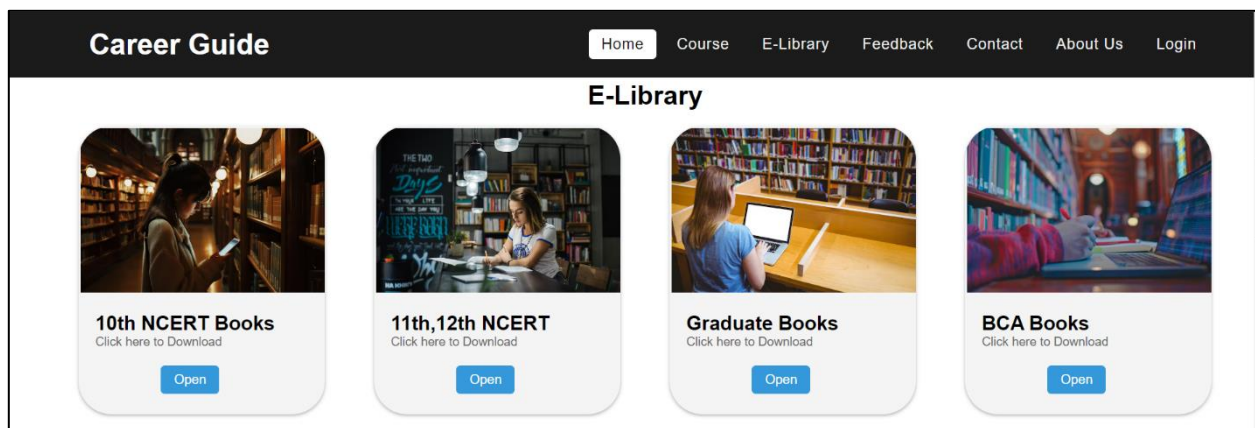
Career Guide

Home Course E-Library Feedback Contact About Us Login

E-Library

THE TWO
Days
HA

10th NCERT Books
Click here to Download
Open

11th,12th NCERT
Click here to Download
Open

Graduate Books
Click here to Download
Open

BCA Books
Click here to Download
Open